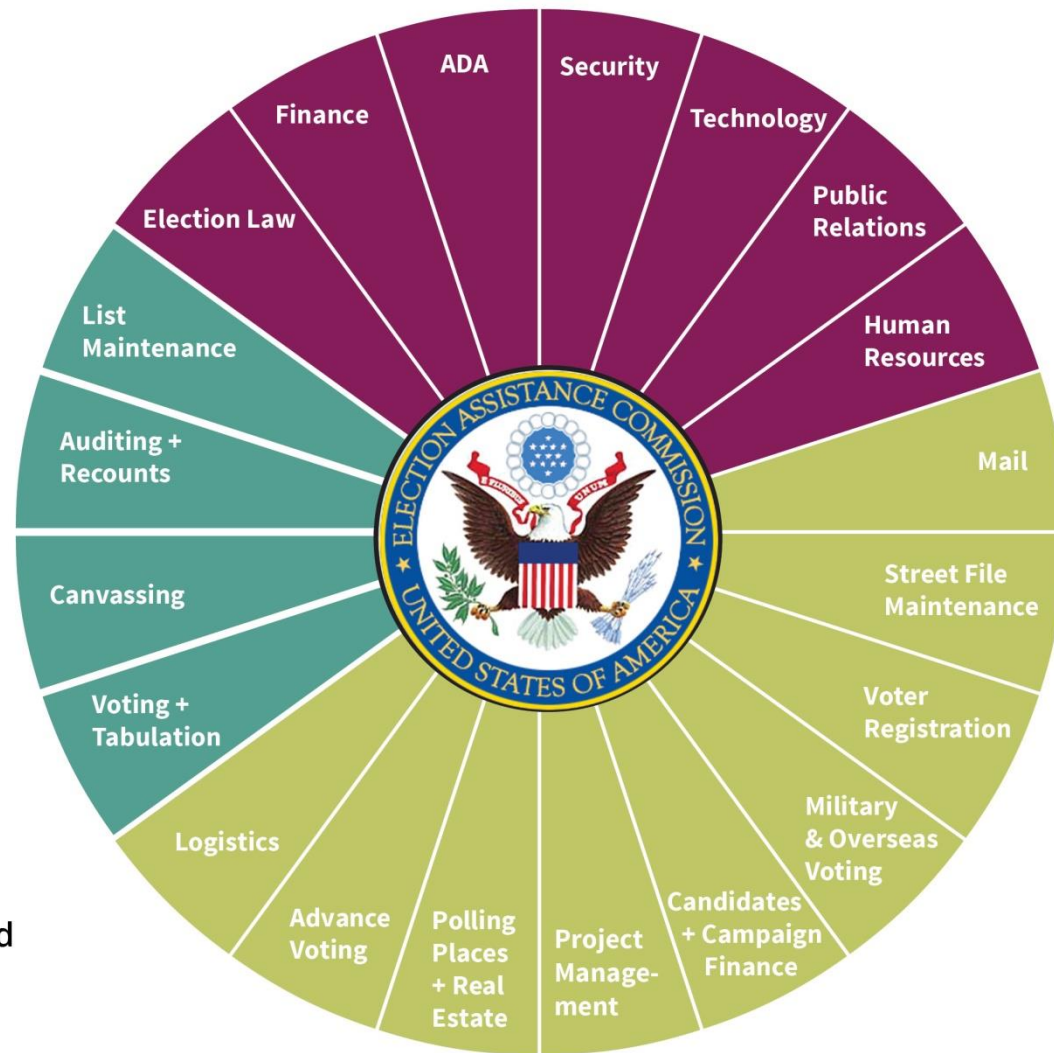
ADA

Security

Technology

Public Relations

Human Resources

Mail

Street File Maintenance

Voter Registration

Military & Overseas Voting

Candidates + Campaign Finance

Project Management

Polling Places + Real Estate

Advance Voting

Logistics

Voting + Tabulation

Canvassing

Auditing + Recounts

List Maintenance

Election Law

Finance

ELECTION ASSISTANCE COMMISSION

UNITED STATES OF AMERICA

E PLURIBUS UNUM

d